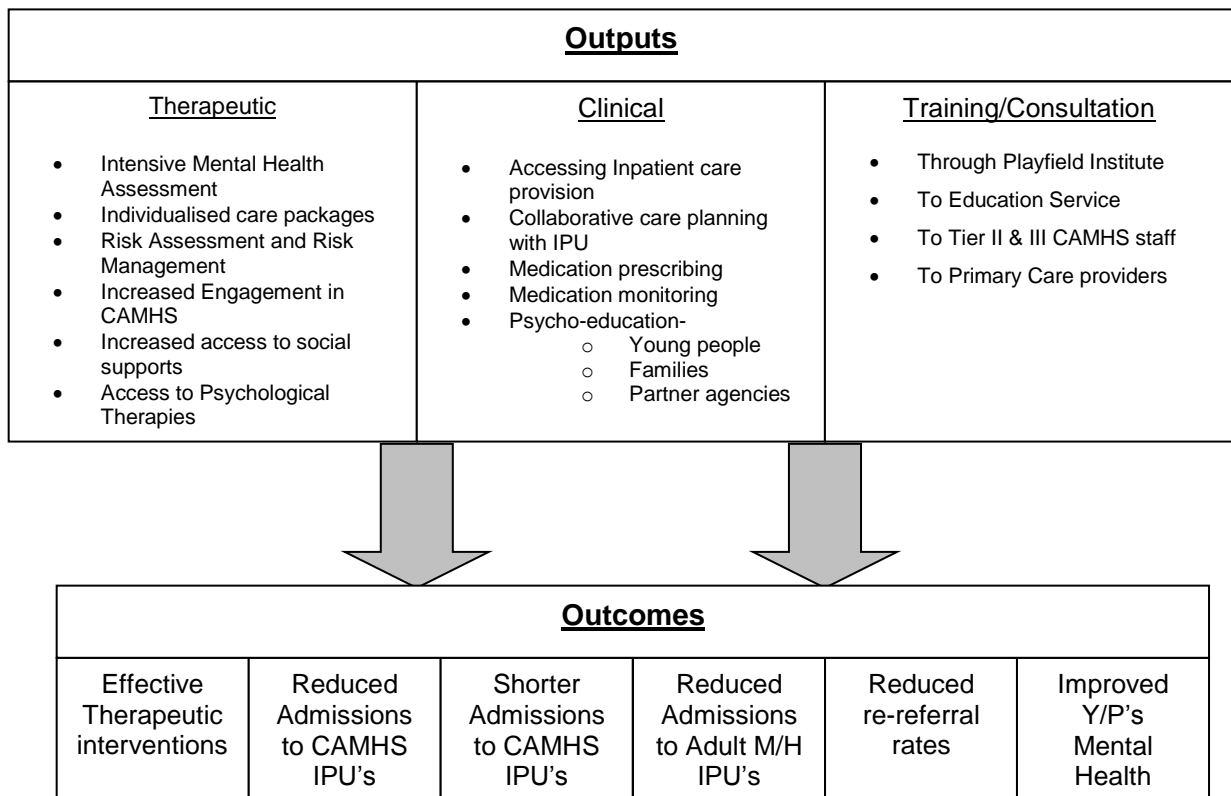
Outputs

Therapeutic

- Intensive Mental Health Assessment
- Individualised care packages
- Risk Assessment and Risk Management
- Increased Engagement in CAMHS
- Increased access to social supports
- Access to Psychological Therapies

Clinical

- Accessing Inpatient care provision
- Collaborative care planning with IPU
- Medication prescribing
- Medication monitoring
- Psycho-education-
  - Young people
  - Families
  - Partner agencies

Training/Consultation

- Through Playfield Institute
- To Education Service
- To Tier II & III CAMHS staff
- To Primary Care providers

Outcomes

| Effective Therapeutic interventions | Reduced Admissions to CAMHS IPU's | Shorter Admissions to CAMHS IPU's | Reduced Admissions to Adult M/H IPU's | Reduced re-referral rates | Improved Y/P's Mental Health |
|---|---|---|---|---|---|